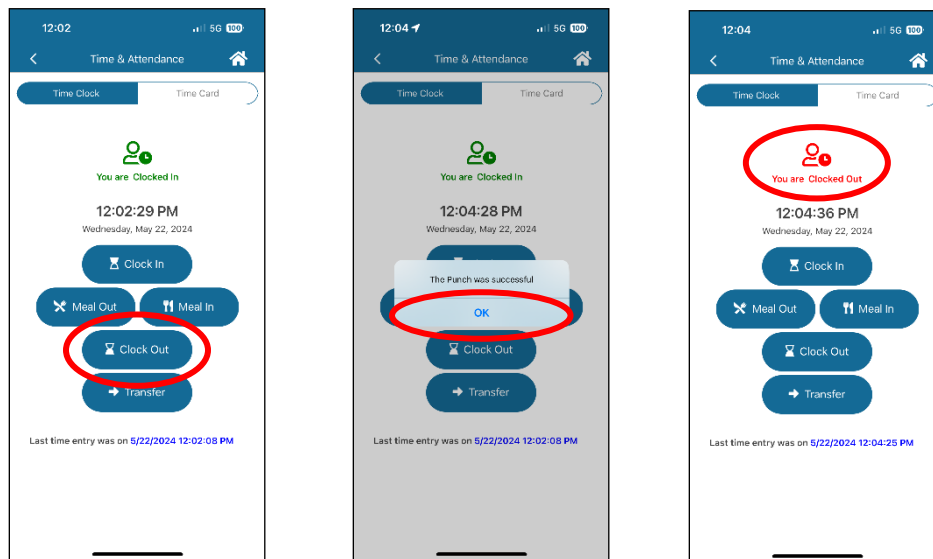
12:02 5G 100

Time & Attendance

Time Clock | Time Card

You are Clocked In

12:02:29 PM

Wednesday, May 22, 2024

Clock In

Meal Out

Meal In

Clock Out

Transfer

Last time entry was on 5/22/2024 12:02:08 PM

12:04 5G 100

Time & Attendance

Time Clock | Time Card

You are Clocked In

12:04:28 PM

Wednesday, May 22, 2024

The Punch was successful

OK

Clock Out

Transfer

Last time entry was on 5/22/2024 12:02:08 PM

12:04 5G 100

Time & Attendance

Time Clock | Time Card

You are Clocked Out

12:04:36 PM

Wednesday, May 22, 2024

Clock In

Meal Out

Meal In

Clock Out

Transfer

Last time entry was on 5/22/2024 12:04:25 PM